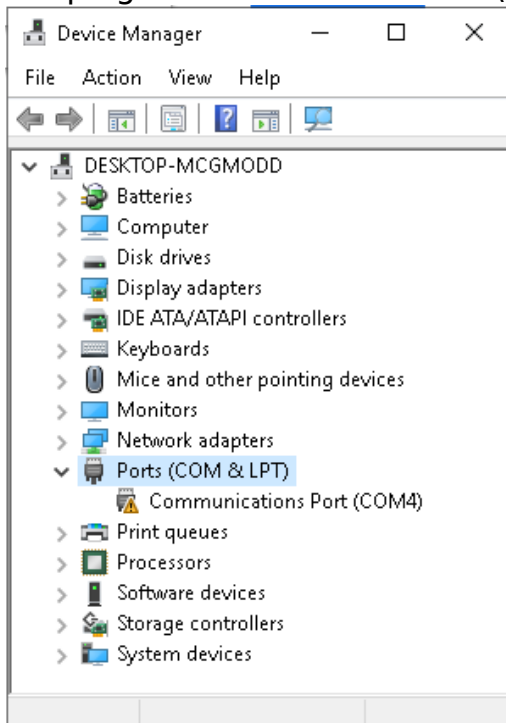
Device Manager

File Action View Help

DESKTOP-MCGMODD
Batteries
Computer
Disk drives
Display adapters
IDE ATA/ATAPI controllers
Keyboards
Mice and other pointing devices
Monitors
Network adapters
Ports (COM & LPT)
Communications Port (COM4)
Print queues
Processors
Software devices
Storage controllers
System devices